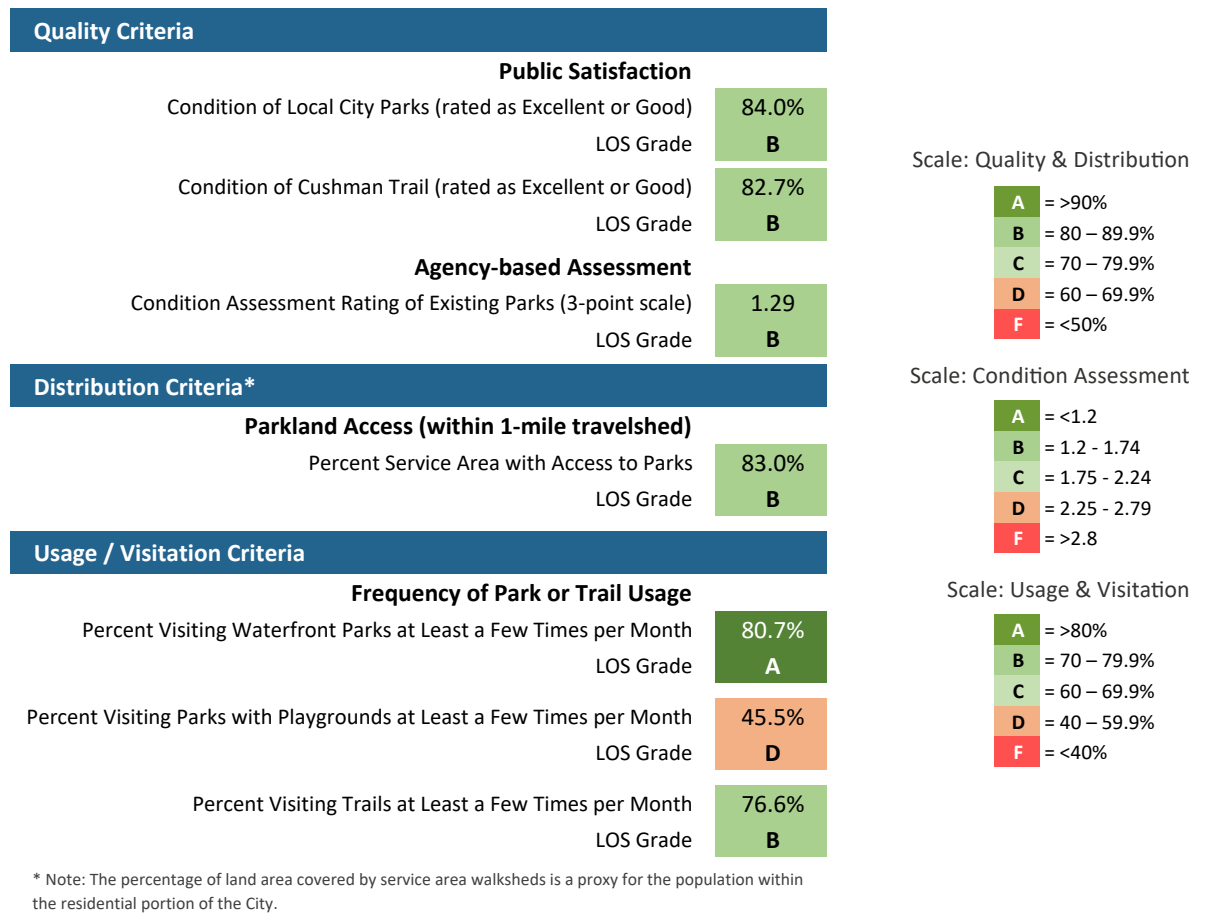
Quality Criteria

Public Satisfaction

| | |
|---|---|
| Condition of Local City Parks (rated as Excellent or Good) | 84.0% |
| LOS Grade | B |
| Condition of Cushman Trail (rated as Excellent or Good) | 82.7% |
| LOS Grade | B |

Agency-based Assessment

| | |
|---|---|
| Condition Assessment Rating of Existing Parks (3-point scale) | 1.29 |
| LOS Grade | B |

Distribution Criteria*

Parkland Access (within 1-mile travelshed)

| | |
|---|---|
| Percent Service Area with Access to Parks | 83.0% |
| LOS Grade | B |

Usage / Visitation Criteria

Frequency of Park or Trail Usage

| | |
|---|---|
| Percent Visiting Waterfront Parks at Least a Few Times per Month | 80.7% |
| LOS Grade | A |
| Percent Visiting Parks with Playgrounds at Least a Few Times per Month | 45.5% |
| LOS Grade | D |
| Percent Visiting Trails at Least a Few Times per Month | 76.6% |
| LOS Grade | B |

* Note: The percentage of land area covered by service area walksheds is a proxy for the population within the residential portion of the City.

Scale: Quality & Distribution

| | |
|---|---|
| A | = >90% |
| B | = 80 – 89.9% |
| C | = 70 – 79.9% |
| D | = 60 – 69.9% |
| F | = <50% |

Scale: Condition Assessment

| | |
|---|---|
| A | = <1.2 |
| B | = 1.2 - 1.74 |
| C | = 1.75 - 2.24 |
| D | = 2.25 - 2.79 |
| F | = >2.8 |

Scale: Usage & Visitation

| | |
|---|---|
| A | = >80% |
| B | = 70 – 79.9% |
| C | = 60 – 69.9% |
| D | = 40 – 59.9% |
| F | = <40% |